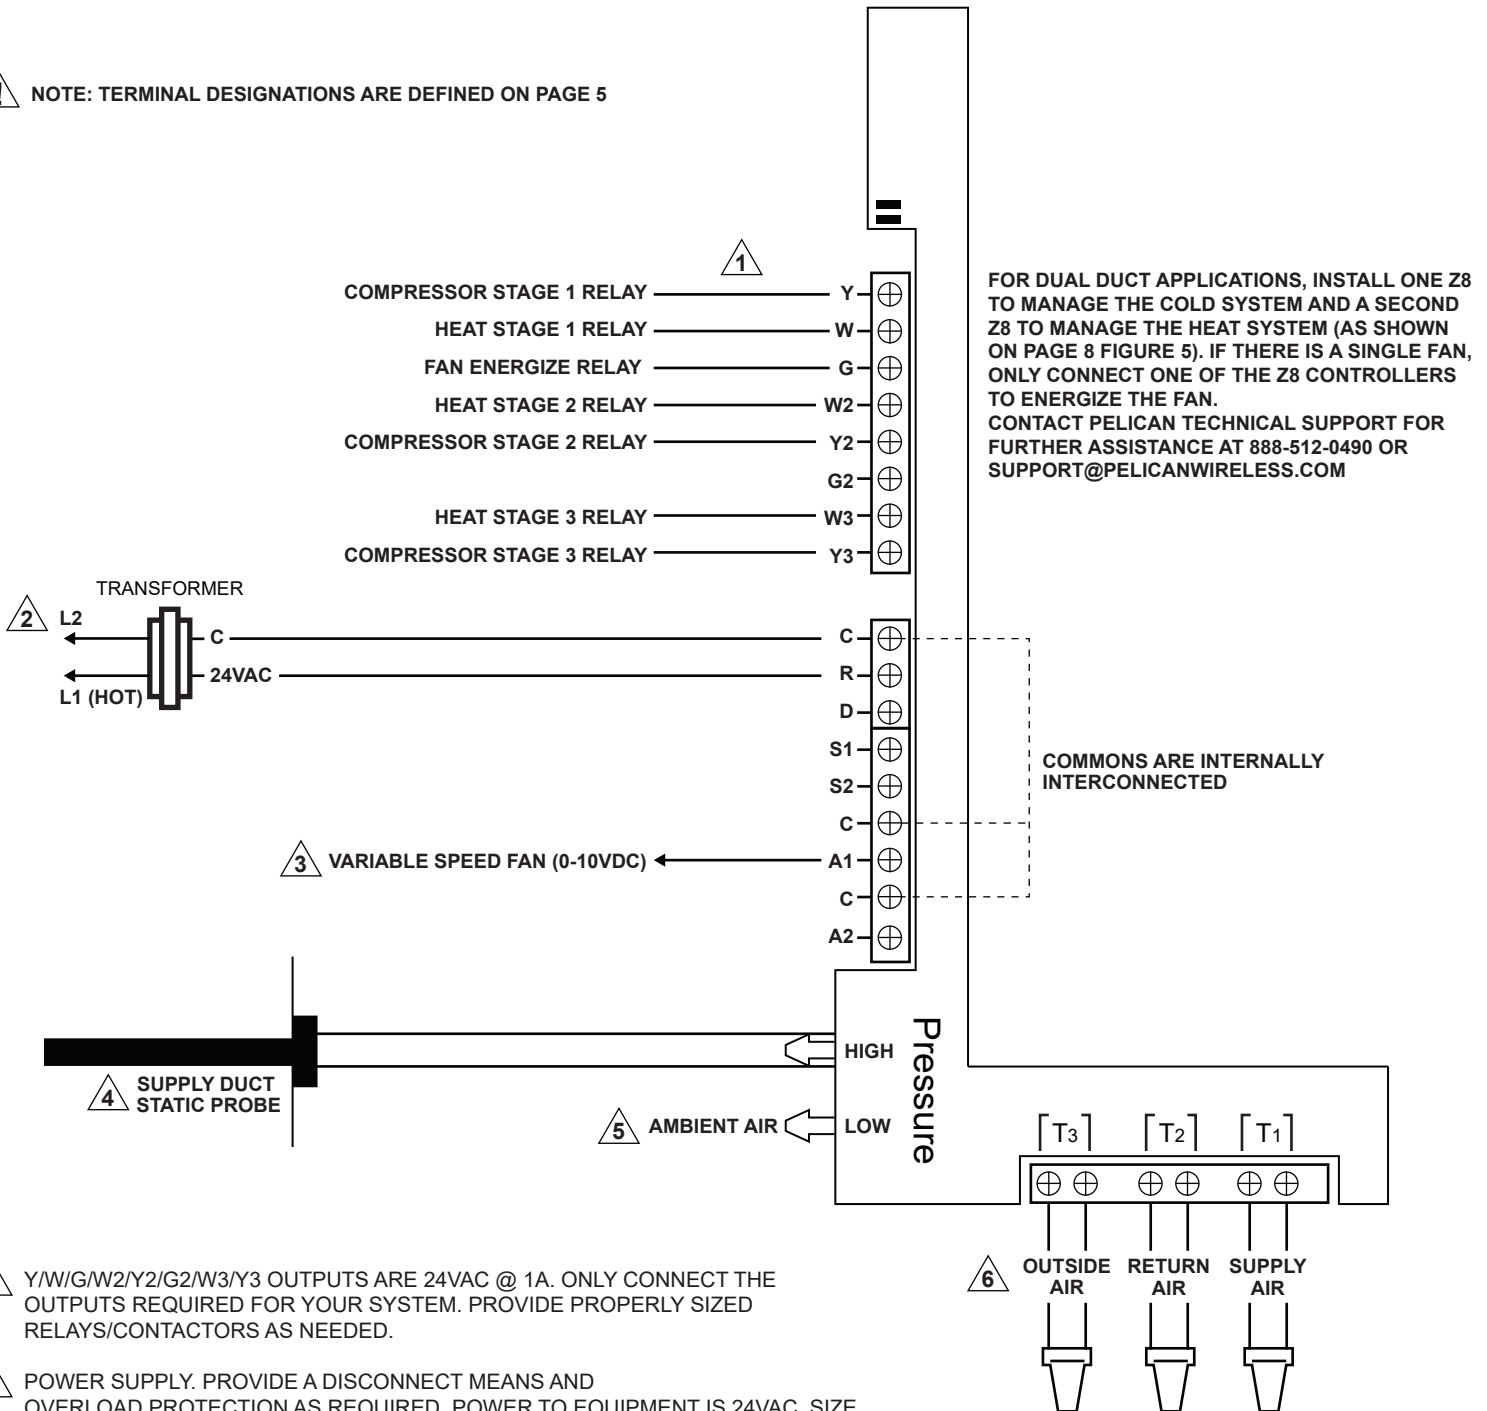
NOTE: TERMINAL DESIGNATIONS ARE DEFINED ON PAGE 5

1

COMPRESSOR STAGE 1 RELAY Y
HEAT STAGE 1 RELAY W
FAN ENERGIZE RELAY G
HEAT STAGE 2 RELAY W2
COMPRESSOR STAGE 2 RELAY Y2
G2
HEAT STAGE 3 RELAY W3
COMPRESSOR STAGE 3 RELAY Y3

FOR DUAL DUCT APPLICATIONS, INSTALL ONE Z8 TO MANAGE THE COLD SYSTEM AND A SECOND Z8 TO MANAGE THE HEAT SYSTEM (AS SHOWN ON PAGE 8 FIGURE 5). IF THERE IS A SINGLE FAN, ONLY CONNECT ONE OF THE Z8 CONTROLLERS TO ENERGIZE THE FAN.
CONTACT PELICAN TECHNICAL SUPPORT FOR FURTHER ASSISTANCE AT 888-512-0490 OR SUPPORT@PELICANWIRELESS.COM

TRANSFORMER
2 L2
L1 (HOT)
C
24VAC
C
R
D
S1
S2
C
3 VARIABLE SPEED FAN (0-10VDC) A1
C
A2

COMMONS ARE INTERNALLY INTERCONNECTED

HIGH
Pressure
4 SUPPLY DUCT STATIC PROBE
5 AMBIENT AIR LOW

T3 T2 T1

6 OUTSIDE AIR RETURN AIR SUPPLY AIR

Y/W/G/W2/Y2/G2/W3/Y3 OUTPUTS ARE 24VAC @ 1A. ONLY CONNECT THE OUTPUTS REQUIRED FOR YOUR SYSTEM. PROVIDE PROPERLY SIZED RELAYS/CONTACTORS AS NEEDED.

POWER SUPPLY. PROVIDE A DISCONNECT MEANS AND OVERLOAD PROTECTION AS REQUIRED. POWER TO EQUIPMENT IS 24VAC. SIZE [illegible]